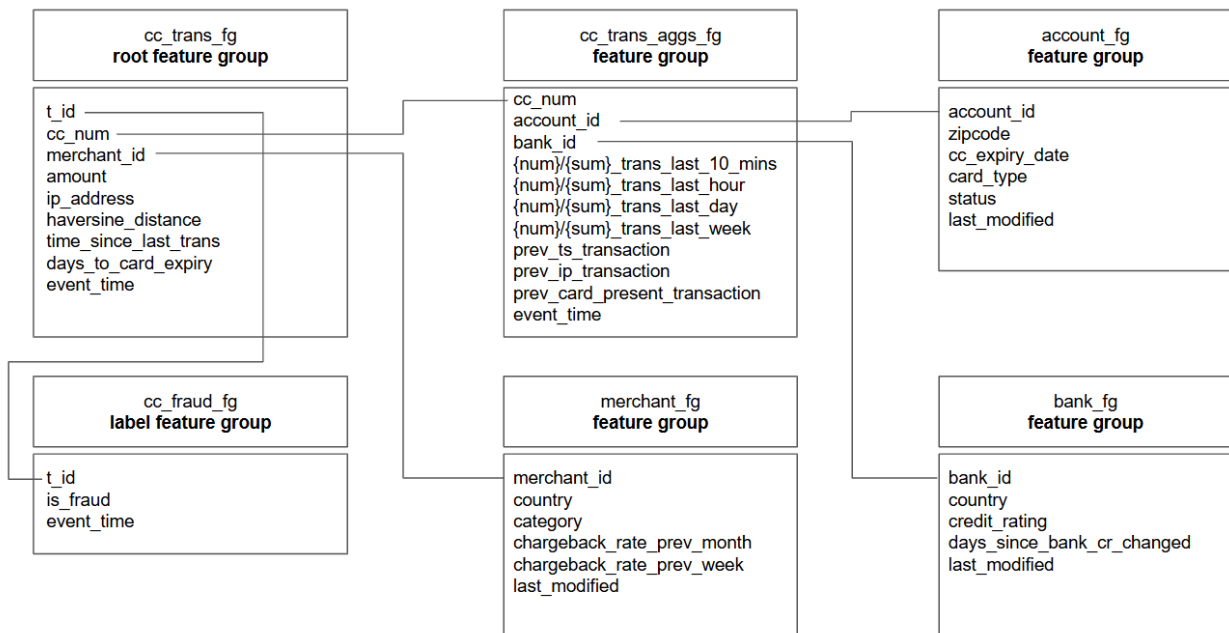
cc_trans_fg
**root feature group**

t_id
cc_num
merchant_id
amount
ip_address
haversine_distance
time_since_last_trans
days_to_card_expiry
event_time

cc_trans_aggs_fg
**feature group**

cc_num
account_id
bank_id
{num}/{sum}_trans_last_10_mins
{num}/{sum}_trans_last_hour
{num}/{sum}_trans_last_day
{num}/{sum}_trans_last_week
prev_ts_transaction
prev_ip_transaction
prev_card_present_transaction
event_time

account_fg
**feature group**

account_id
zipcode
cc_expiry_date
card_type
status
last_modified

cc_fraud_fg
**label feature group**

t_id
is_fraud
event_time

merchant_fg
**feature group**

merchant_id
country
category
chargeback_rate_prev_month
chargeback_rate_prev_week
last_modified

bank_fg
**feature group**

bank_id
country
credit_rating
days_since_bank_cr_changed
last_modified